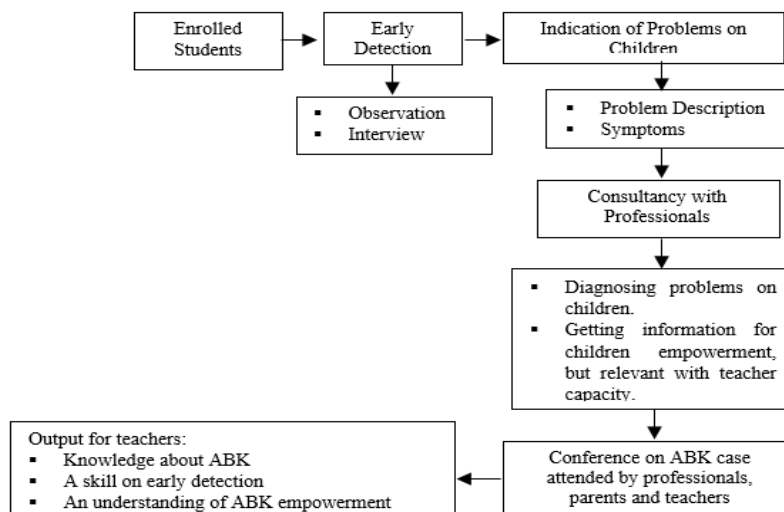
Enrolled Students

Early Detection

Indication of Problems on Children

- Observation
- Interview

- Problem Description
- Symptoms

Consultancy with Professionals

- Diagnosing problems on children.
- Getting information for children empowerment, but relevant with teacher capacity.

Output for teachers:
- Knowledge about ABK
- A skill on early detection
- An understanding of ABK empowerment

Conference on ABK case attended by professionals, parents and teachers